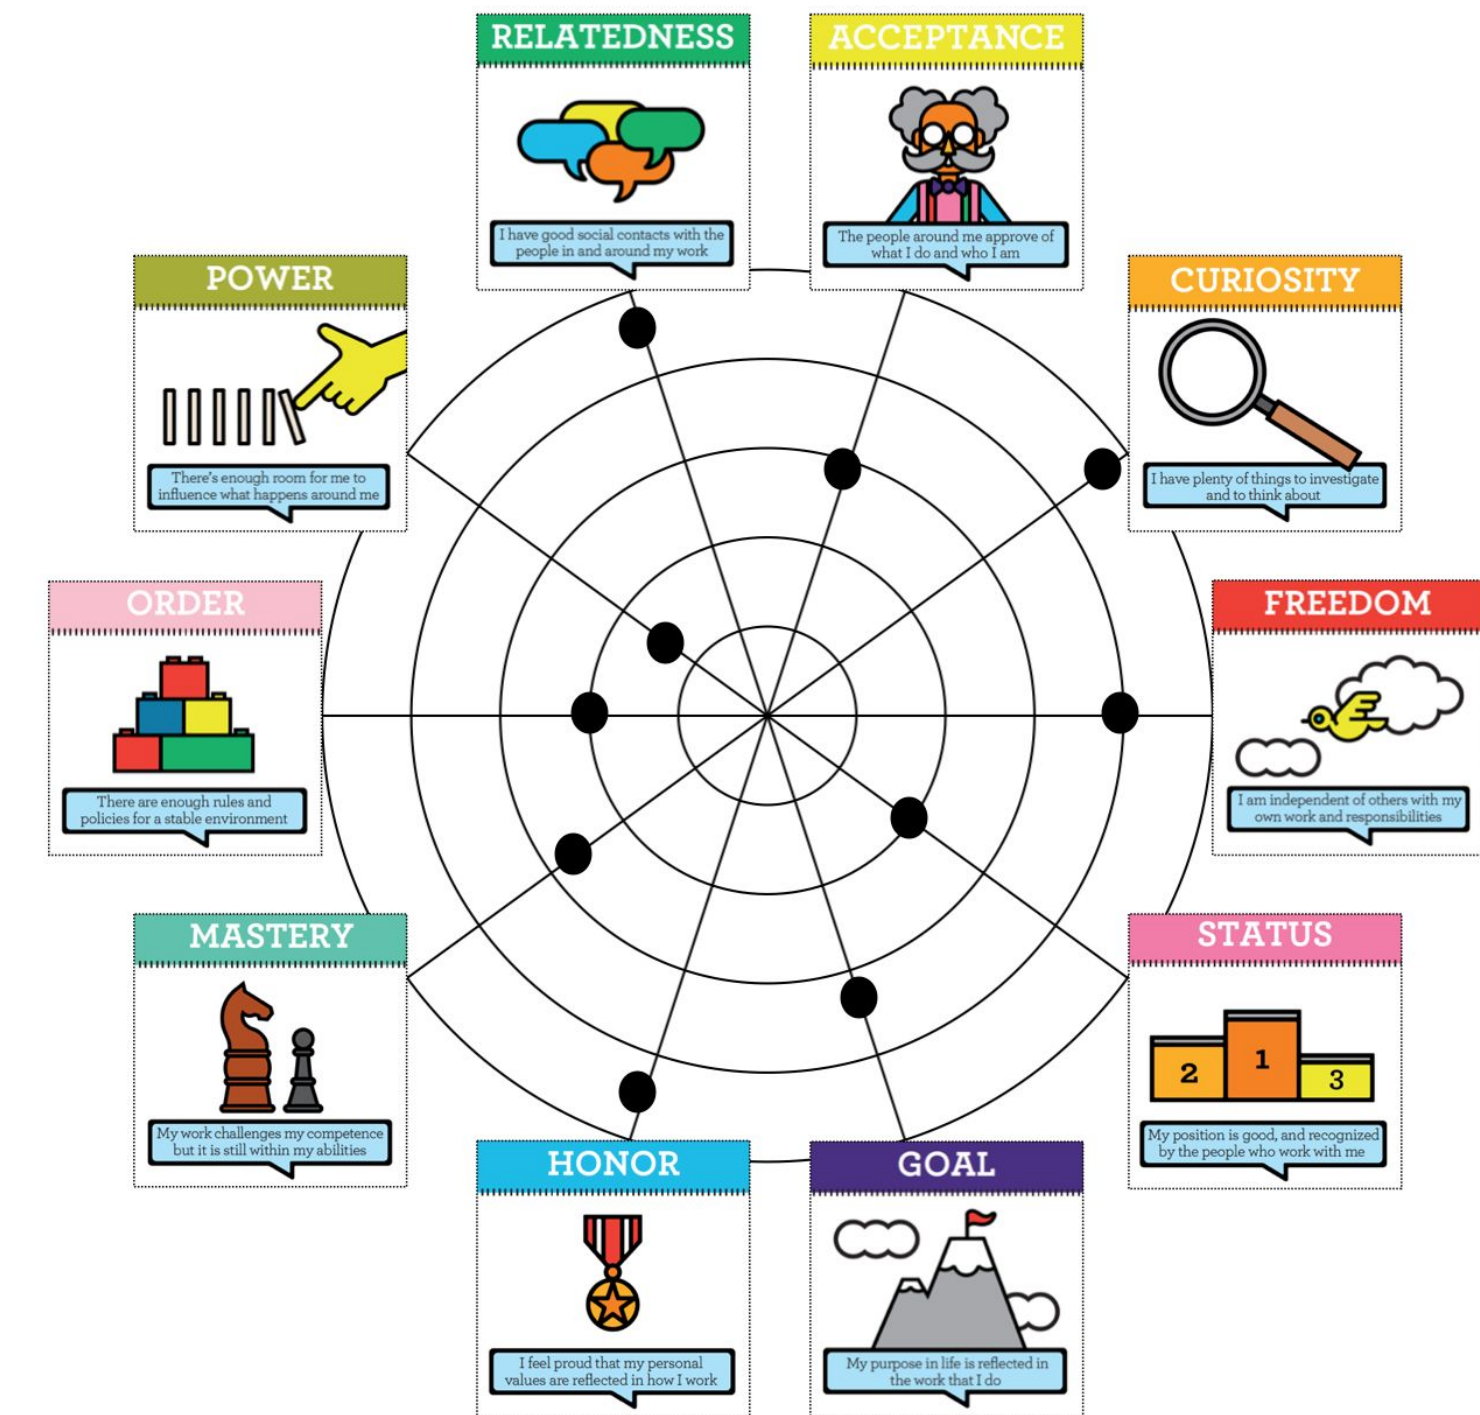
RELATEDNESS

I have good social contacts with the people in and around my work

ACCEPTANCE

The people around me approve of what I do and who I am

POWER

There's enough room for me to influence what happens around me

CURIOSITY

I have plenty of things to investigate and to think about

ORDER

There are enough rules and policies for a stable environment

FREEDOM

I am independent of others with my own work and responsibilities

MASTERY

My work challenges my competence but it is still within my abilities

STATUS

2 1 3

My position is good, and recognized by the people who work with me

HONOR

I feel proud that my personal values are reflected in how I work

GOAL

My purpose in life is reflected in the work that I do